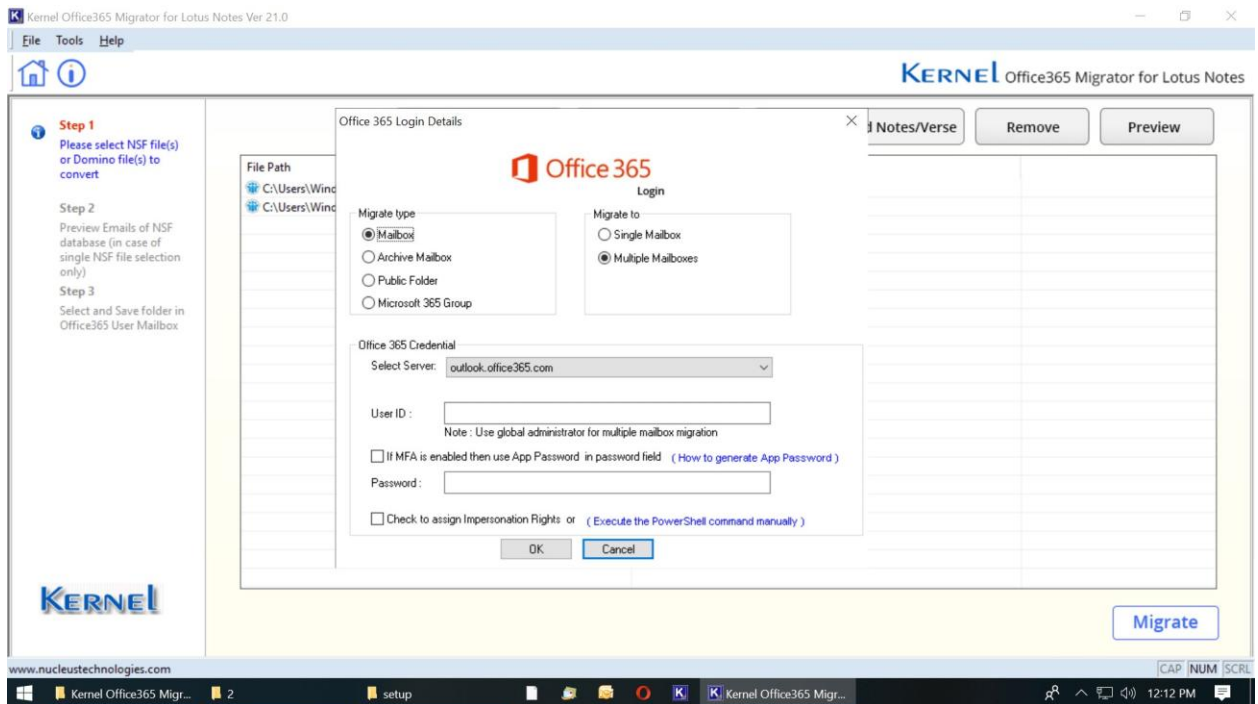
Kernel Office365 Migrator for Lotus Notes Ver 21.0

File Tools Help

KERNEL Office365 Migrator for Lotus Notes

Step 1
Please select NSF file(s) or Domino file(s) to convert

Step 2
Preview Emails of NSF database (in case of single NSF file selection only)

Step 3
Select and Save folder in Office365 User Mailbox

File Path
C:\Users\Wind
C:\Users\Wind

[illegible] Notes/Verse
Remove
Preview

Office 365 Login Details

Office 365
Login

Migrate type
Mailbox
Archive Mailbox
Public Folder
Microsoft 365 Group

Migrate to
Single Mailbox
Multiple Mailboxes

Office 365 Credential
Select Server: outlook.office365.com

User ID :
Note : Use global administrator for multiple mailbox migration

If MFA is enabled then use App Password in password field ( How to generate App Password )

Password :

Check to assign Impersonation Rights or ( Execute the PowerShell command manually )

OK
Cancel

KERNEL

Migrate

www.nucleustechnologies.com

CAP NUM SCRL

Kernel Office365 Migr... 2 setup Kernel Office365 Migr... 12:12 PM